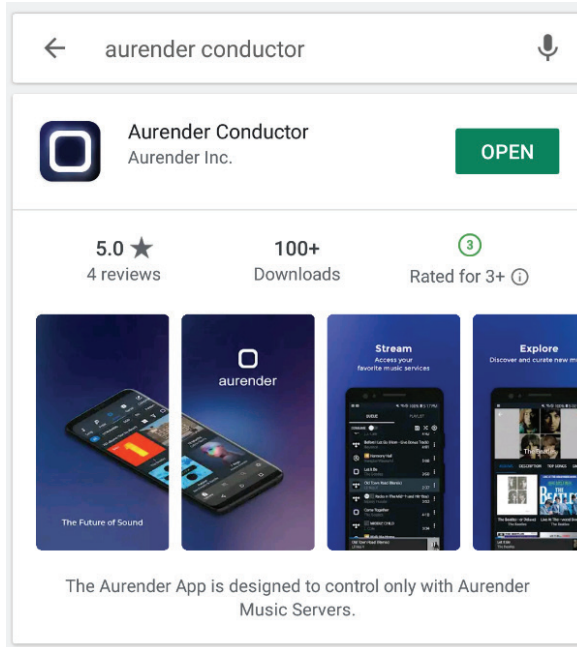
aurender conductor

Aurender Conductor
Aurender Inc.

OPEN

5.0 ★
4 reviews

100+
Downloads

3
Rated for 3+ ⓘ

The Future of Sound

aurender

Stream
Access your favorite music services

Explore
Discover and curate new m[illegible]

The Aurender App is designed to control only with Aurender Music Servers.